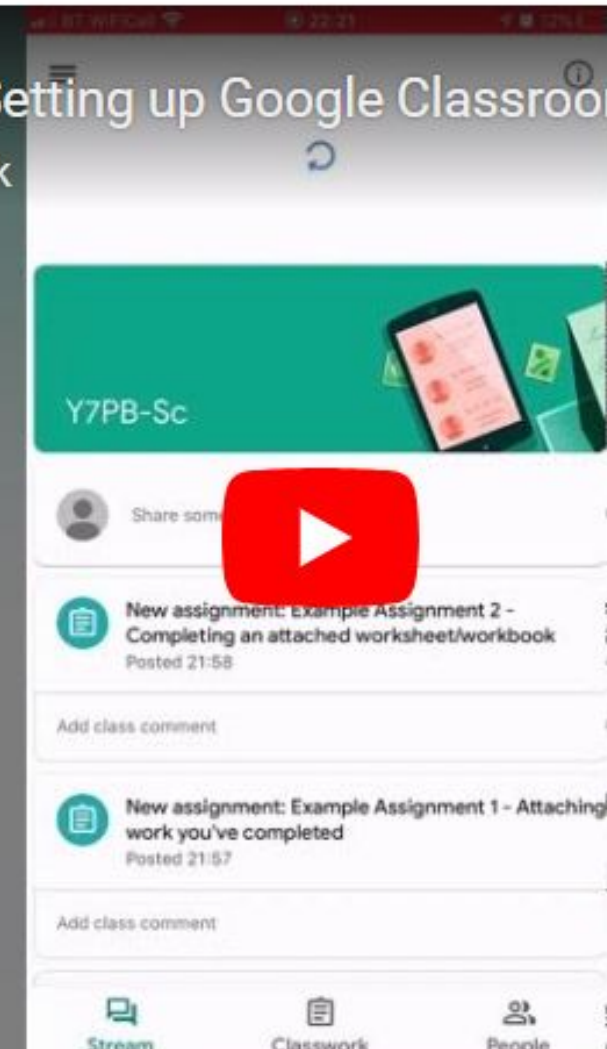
etting up Google Classroo

k

Y7PB-Sc

Share some

New assignment: Example Assignment 2 - Completing an attached worksheet/workbook
Posted 21:58

Add class comment

New assignment: Example Assignment 1 - Attaching work you've completed
Posted 21:57

Add class comment

Stream Classwork People